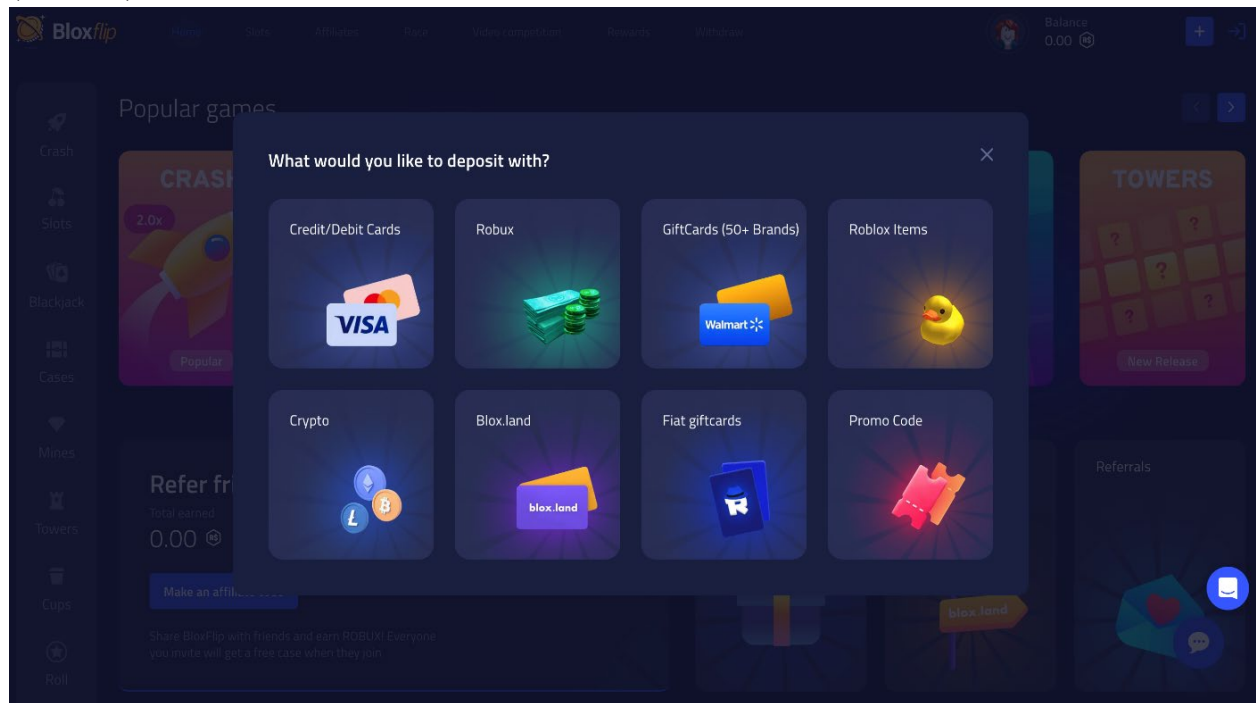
Bloxflip

Games Slots Affiliates Race Video competition Rewards Withdraw

Balance
0.00

Crash
Slots
Blackjack
Cases
Mines
Towers
Cups
Roll

Popular games

CRASH
2.0x
Popular

TOWERS
New Release

Refer fr
Total earned
0.00
Make an affili

Share BloxFlip with friends and earn ROBUX! Everyone you invite will get a free case when they join

Referrals

What would you like to deposit with?

Credit/Debit Cards
VISA

Robux

GiftCards (50+ Brands)
Walmart

Roblox Items

Crypto

Blox.land
blox.land

Fiat giftcards

Promo Code

blox.land